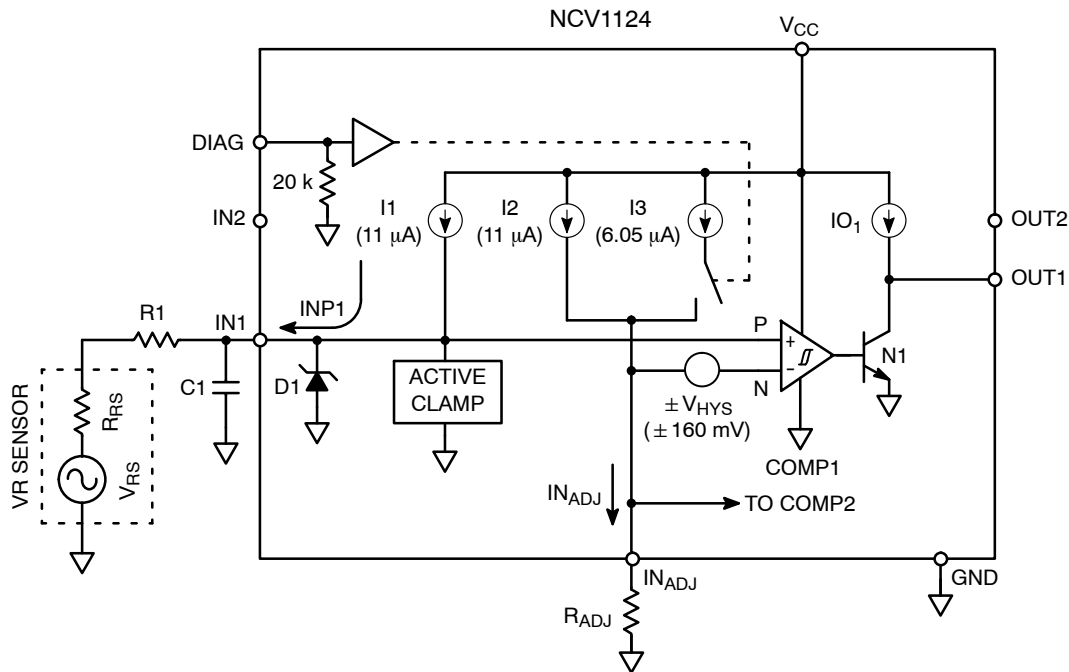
NCV1124

$V_{CC}$

DIAG

20 k

IN2

I1 (11 μA)

I2 (11 μA)

I3 (6.05 μA)

$IO_1$

OUT2

OUT1

INP1

R1

IN1

P

+

-

N

N1

$R_{RS}$

VR SENSOR

$V_{RS}$

C1

D1

ACTIVE CLAMP

± $V_{HYS}$ (± 160 mV)

COMP1

$IN_{ADJ}$

TO COMP2

$IN_{ADJ}$

GND

$R_{ADJ}$